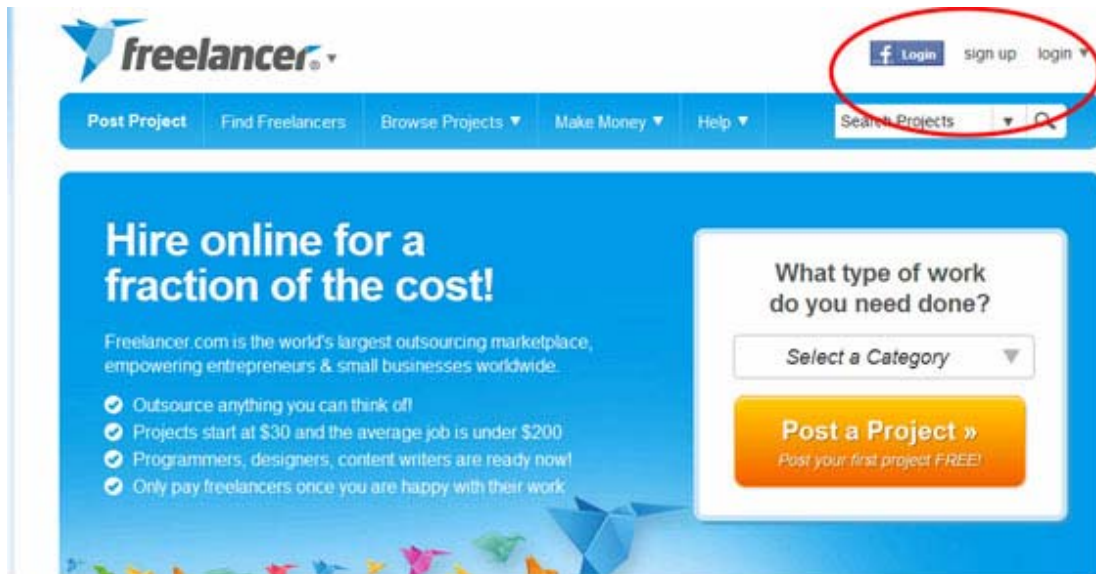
freelancer

f Login sign up login

Post Project Find Freelancers Browse Projects ▼ Make Money ▼ Help ▼ Search Projects

Hire online for a fraction of the cost!

Freelancer.com is the world's largest outsourcing marketplace, empowering entrepreneurs & small businesses worldwide.

Outsource anything you can think of!
Projects start at $30 and the average job is under $200
Programmers, designers, content writers are ready now!
Only pay freelancers once you are happy with their work

What type of work do you need done?

Select a Category

Post a Project »
Post your first project FREE!